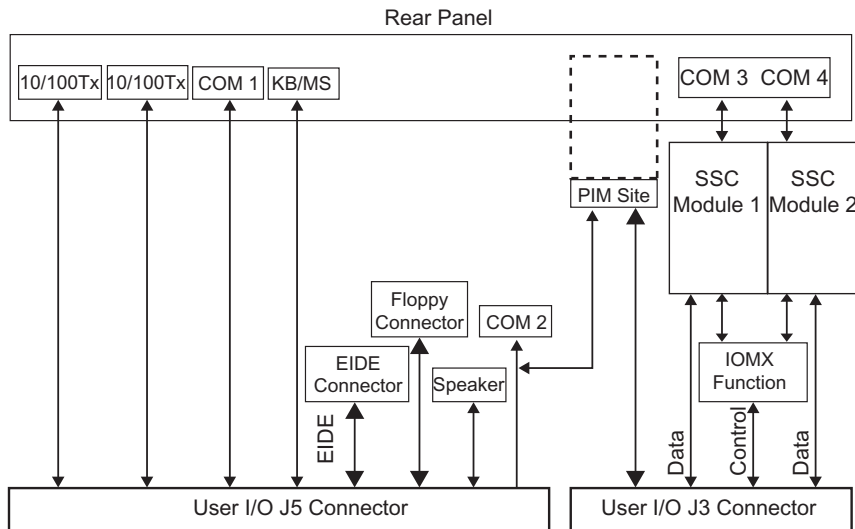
Rear Panel

10/100Tx
10/100Tx
COM 1
KB/MS
COM 3
COM 4
PIM Site
SSC Module 1
SSC Module 2
Floppy Connector
COM 2
EIDE Connector
Speaker
IOMX Function
EIDE
Data
Control
Data
User I/O J5 Connector
User I/O J3 Connector